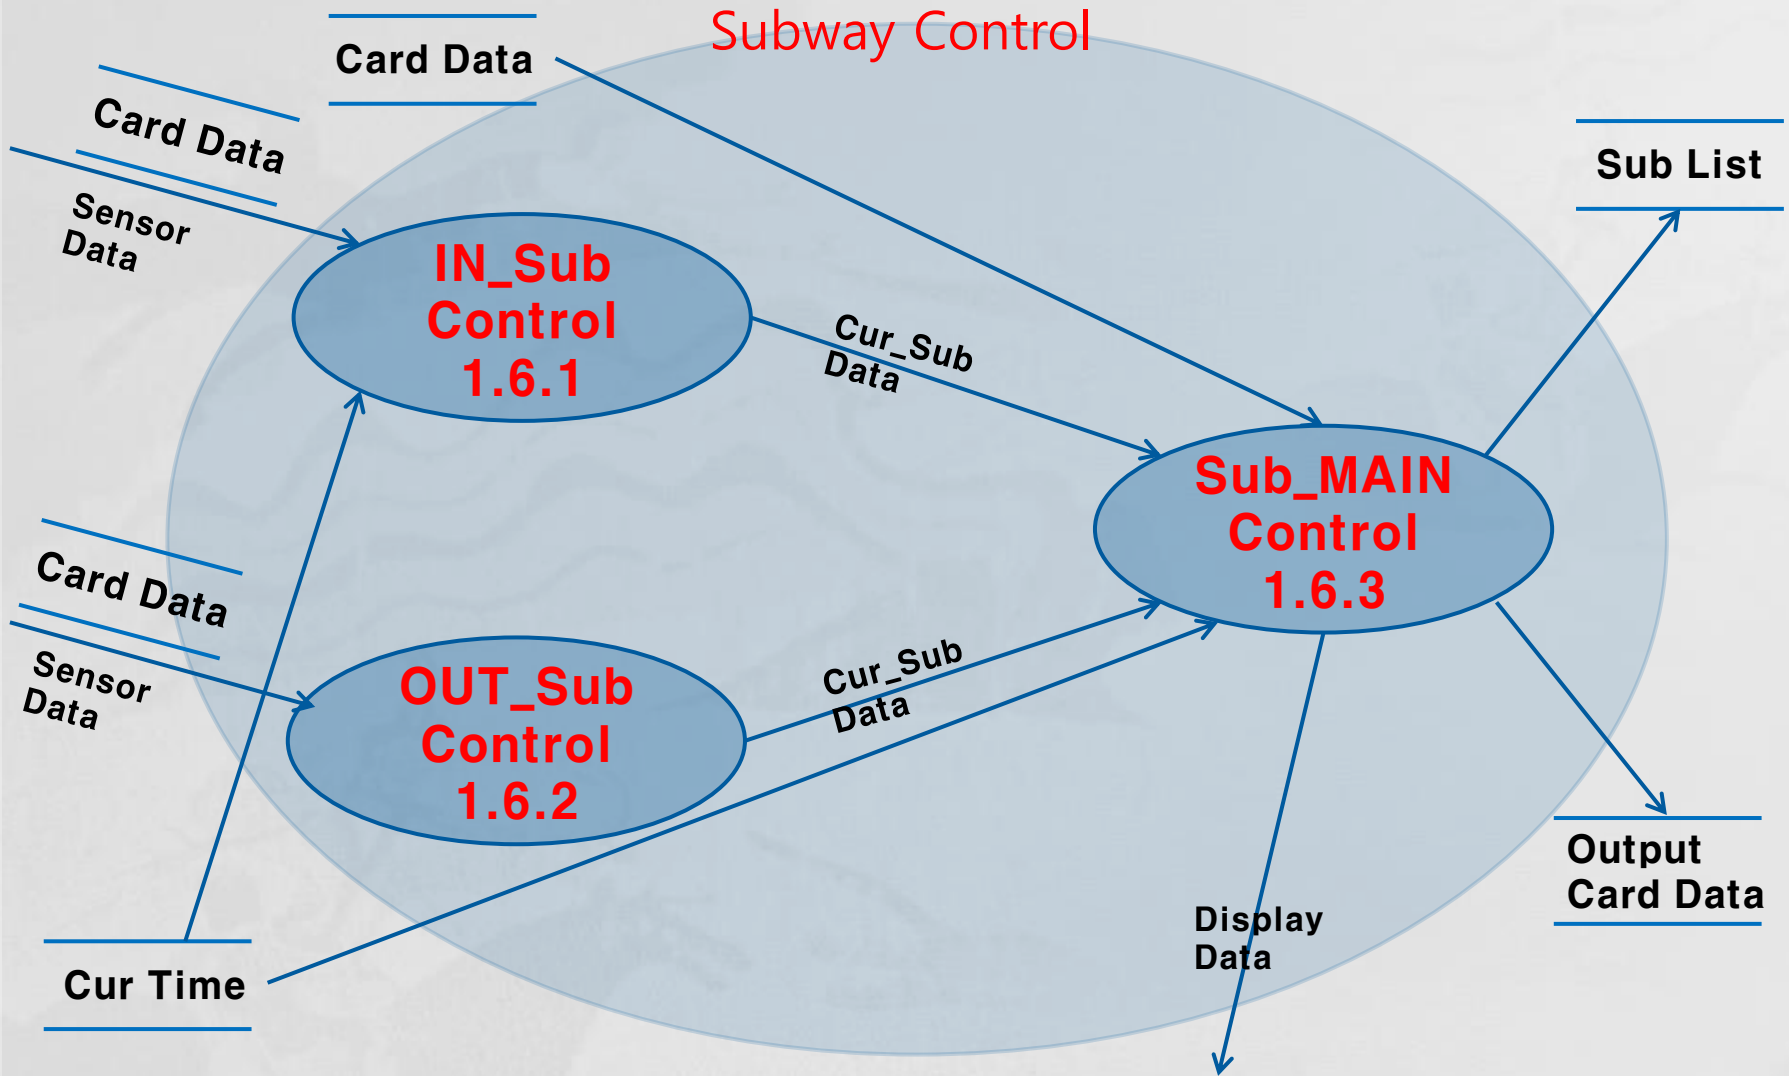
Subway Control

Card Data

Card Data

Sensor Data

IN_Sub Control 1.6.1

Cur_Sub Data

Sub List

Sub_MAIN Control 1.6.3

Card Data

Sensor Data

OUT_Sub Control 1.6.2

Cur_Sub Data

Output Card Data

Display Data

Cur Time